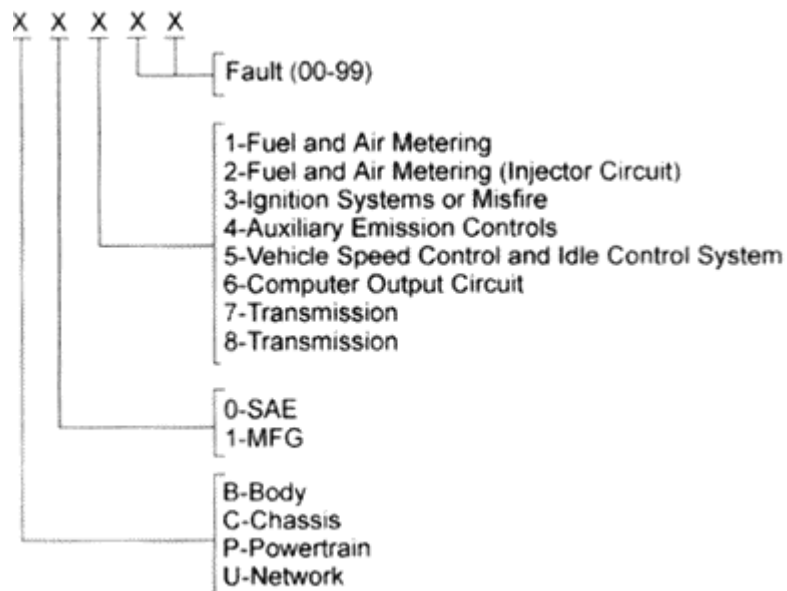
X X X X X

Fault (00-99)

1-Fuel and Air Metering
2-Fuel and Air Metering (Injector Circuit)
3-Ignition Systems or Misfire
4-Auxiliary Emission Controls
5-Vehicle Speed Control and Idle Control System
6-Computer Output Circuit
7-Transmission
8-Transmission

0-SAE
1-MFG

B-Body
C-Chassis
P-Powertrain
U-Network